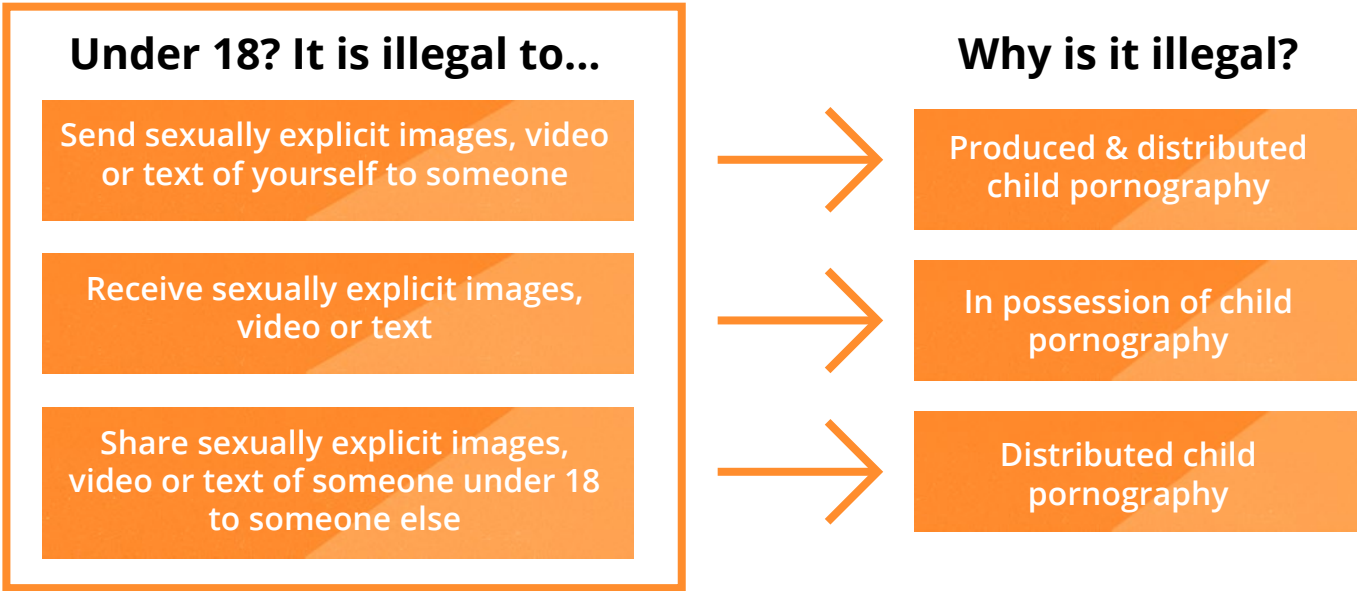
Under 18? It is illegal to...

Send sexually explicit images, video or text of yourself to someone

Receive sexually explicit images, video or text

Share sexually explicit images, video or text of someone under 18 to someone else

Why is it illegal?

Produced & distributed child pornography

In possession of child pornography

Distributed child pornography